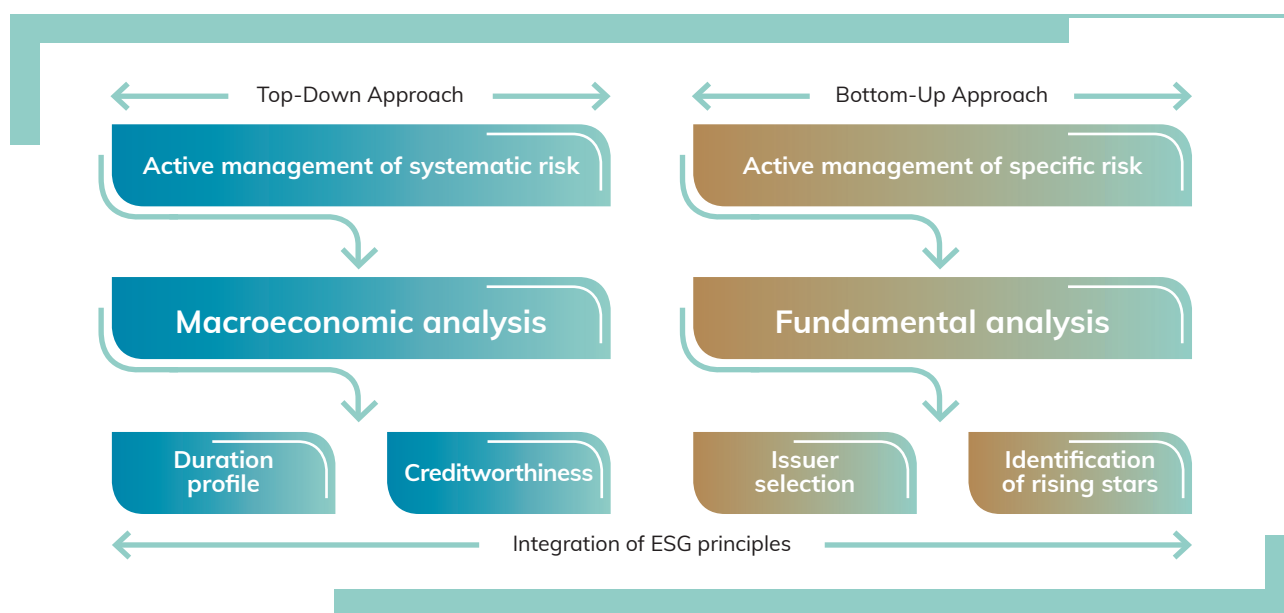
Top-Down Approach

Active management of systematic risk

Macroeconomic analysis

Duration profile

Creditworthiness

Bottom-Up Approach

Active management of specific risk

Fundamental analysis

Issuer selection

Identification of rising stars

Integration of ESG principles